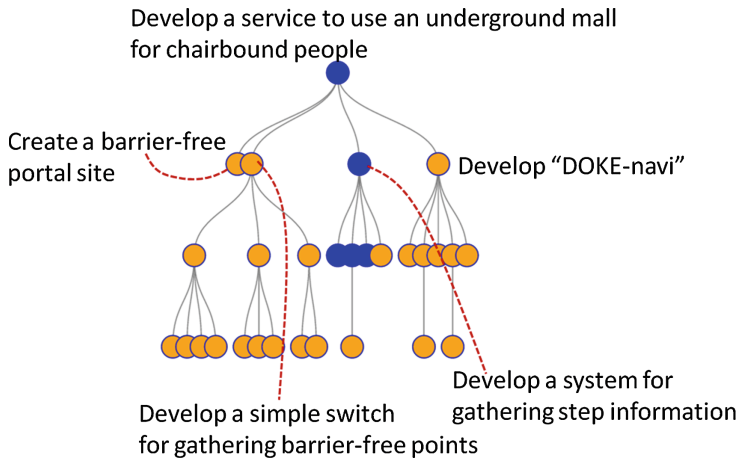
Develop a service to use an underground mall for chairbound people

Create a barrier-free portal site

Develop “DOKE-navi”

Develop a system for gathering step information

Develop a simple switch for gathering barrier-free points